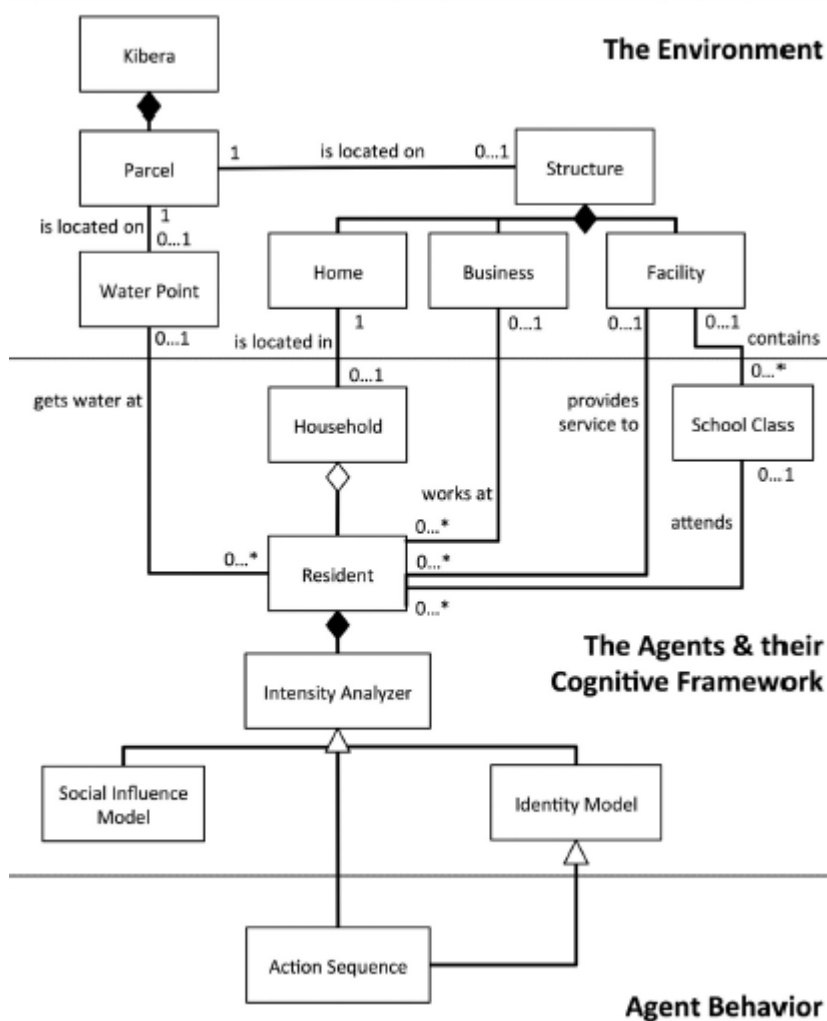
The Environment

Kibera

Parcel

1

is located on

0...1

Structure

is located on

1

0...1

Water Point

Home

Business

Facility

0...1

is located in

1

0...1

0...1

0...1

contains

0...1

0...*

gets water at

Household

provides service to

School Class

0...1

works at

attends

0...*

0...*

Resident

0...*

0...*

The Agents & their Cognitive Framework

Intensity Analyzer

Social Influence Model

Identity Model

Action Sequence

Agent Behavior